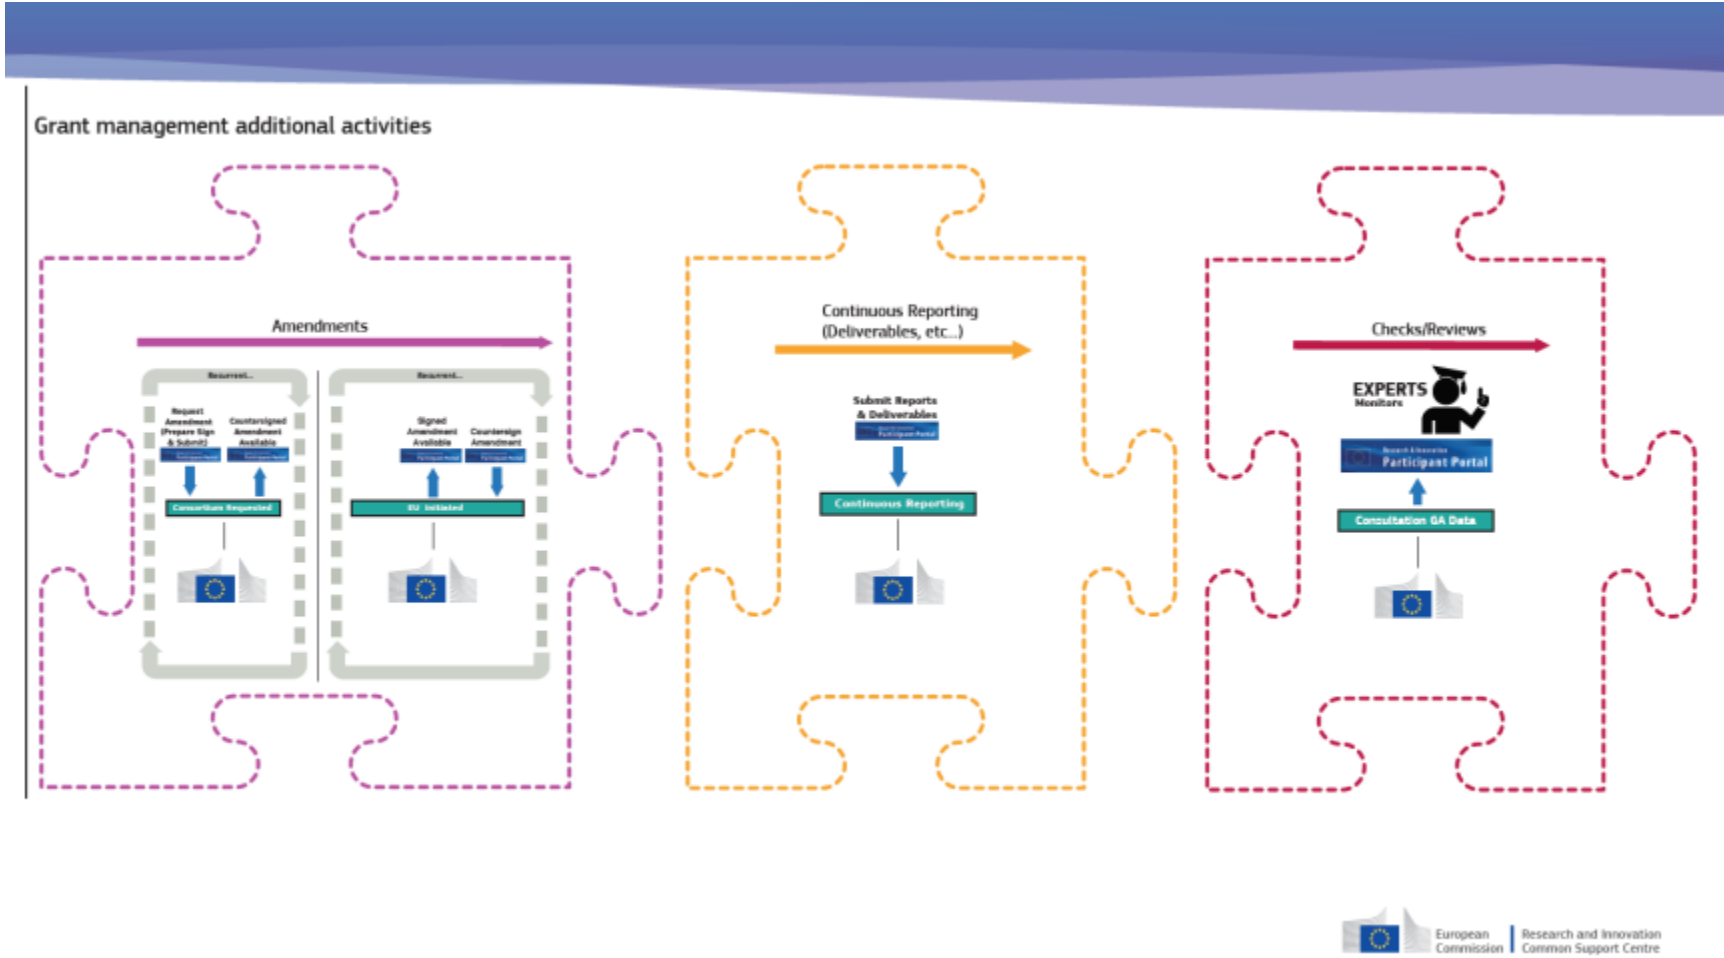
Grant management additional activities

Amendments

Recurrent...

Request Amendment (Prepare Sign & Submit)

Countersigned Amendment Available

Consortium Requested

Recurrent...

Signed Amendment Available

Countersign Amendment

EU Initiated

Continuous Reporting (Deliverables, etc...)

Submit Reports & Deliverables

Continuous Reporting

Checks/Reviews

EXPERTS

Monitors

Participant Portal

Consultation GA Data

European Commission | Research and Innovation Common Support Centre